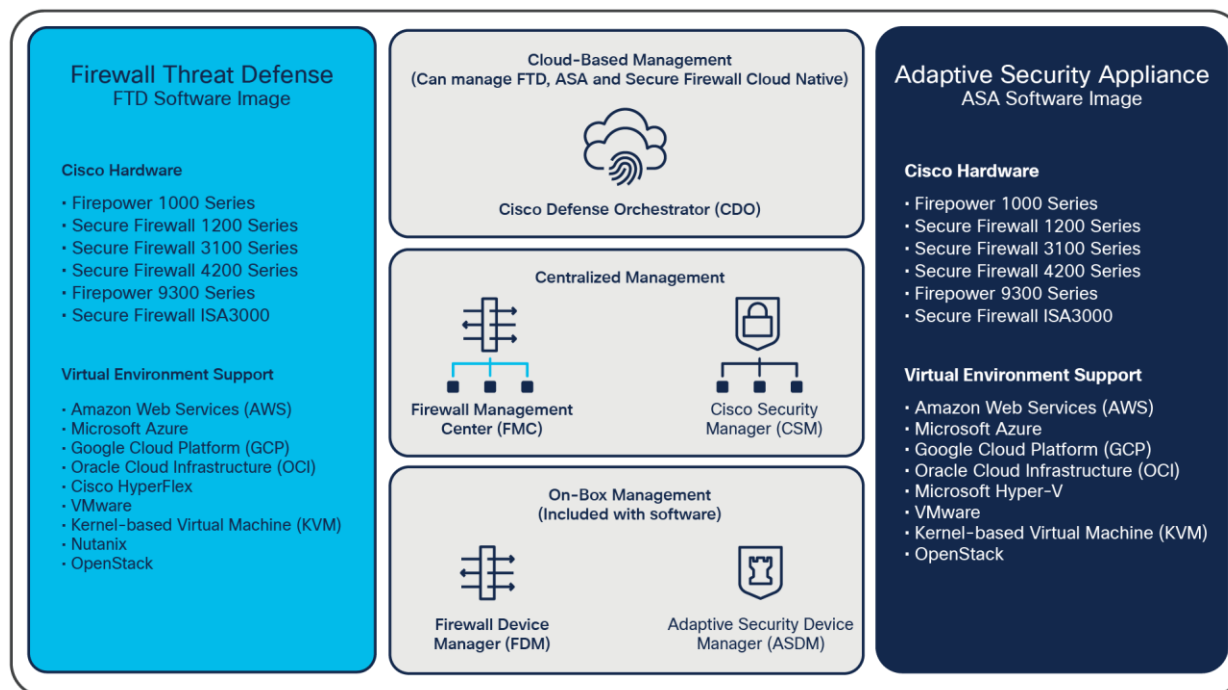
Firewall Threat Defense
FTD Software Image

Cisco Hardware
• Firepower 1000 Series
• Secure Firewall 1200 Series
• Secure Firewall 3100 Series
• Secure Firewall 4200 Series
• Firepower 9300 Series
• Secure Firewall ISA3000

Virtual Environment Support
• Amazon Web Services (AWS)
• Microsoft Azure
• Google Cloud Platform (GCP)
• Oracle Cloud Infrastructure (OCI)
• Cisco HyperFlex
• VMware
• Kernel-based Virtual Machine (KVM)
• Nutanix
• OpenStack

Cloud-Based Management
(Can manage FTD, ASA and Secure Firewall Cloud Native)

Cisco Defense Orchestrator (CDO)

Centralized Management

Firewall Management Center (FMC)

Cisco Security Manager (CSM)

On-Box Management
(Included with software)

Firewall Device Manager (FDM)

Adaptive Security Device Manager (ASDM)

Adaptive Security Appliance
ASA Software Image

Cisco Hardware
• Firepower 1000 Series
• Secure Firewall 1200 Series
• Secure Firewall 3100 Series
• Secure Firewall 4200 Series
• Firepower 9300 Series
• Secure Firewall ISA3000

Virtual Environment Support
• Amazon Web Services (AWS)
• Microsoft Azure
• Google Cloud Platform (GCP)
• Oracle Cloud Infrastructure (OCI)
• Microsoft Hyper-V
• VMware
• Kernel-based Virtual Machine (KVM)
• OpenStack